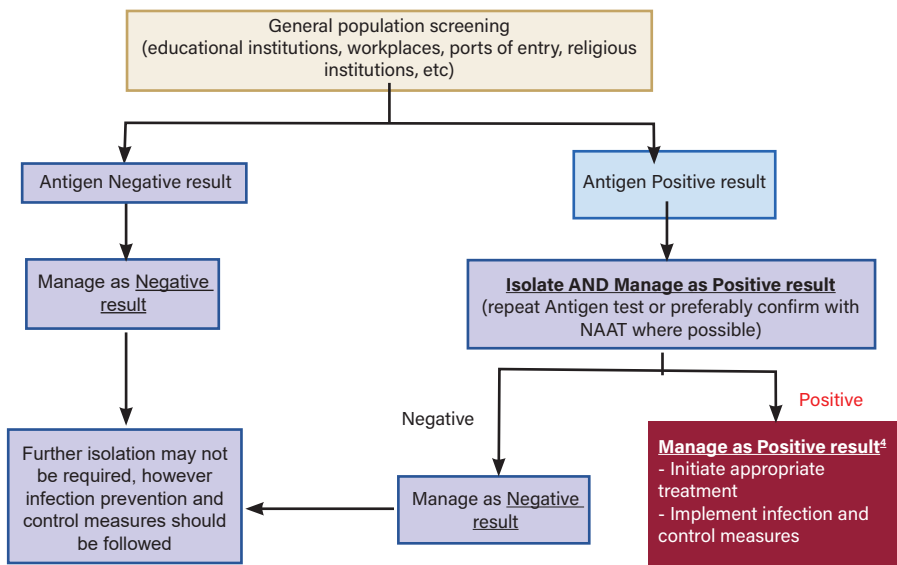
General population screening
(educational institutions, workplaces, ports of entry, religious institutions, etc)

Antigen Negative result

Manage as Negative result

Further isolation may not be required, however infection prevention and control measures should be followed

Antigen Positive result

Isolate AND Manage as Positive result
(repeat Antigen test or preferably confirm with NAAT where possible)

Negative

Manage as Negative result

Positive

Manage as Positive result$^4$
- Initiate appropriate treatment
- Implement infection and control measures